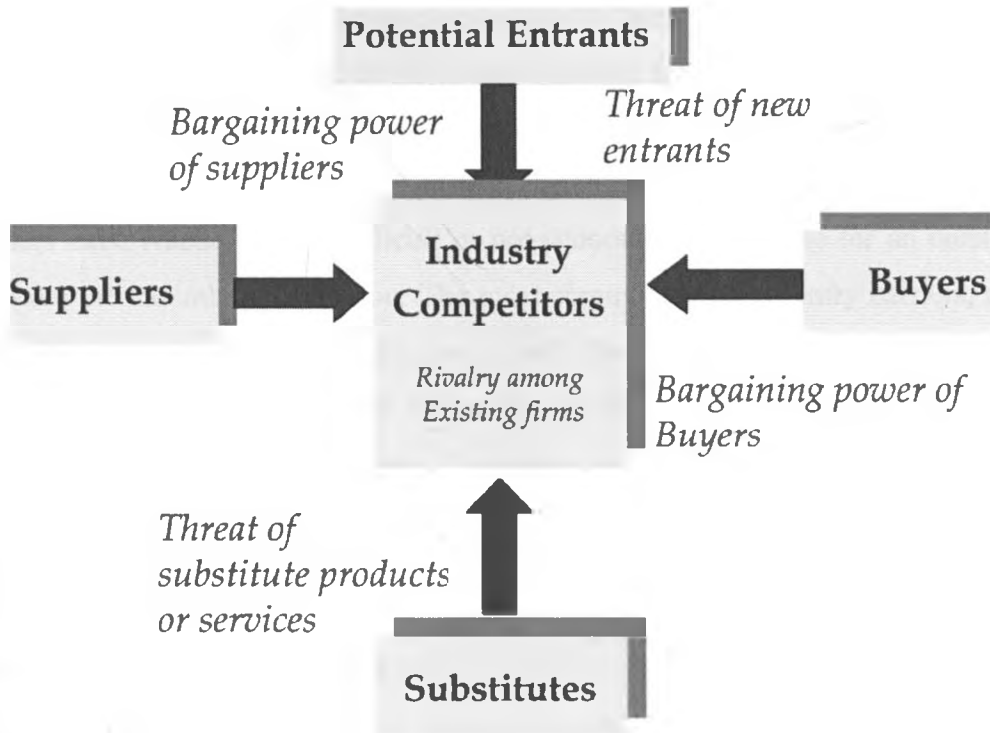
Potential Entrants

Bargaining power of suppliers

Threat of new entrants

Suppliers

Industry Competitors

Rivalry among Existing firms

Buyers

Bargaining power of Buyers

Threat of substitute products or services

Substitutes